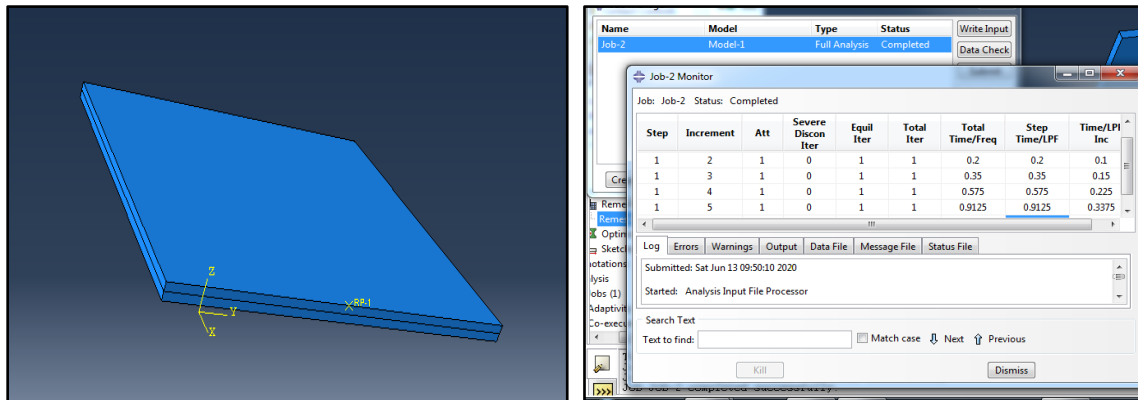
Z
Y
X
RP-1

| Name | Model | Type | Status |
|---|---|---|---|
| Job-2 | Model-1 | Full Analysis | Completed |

Write Input
Data Check

Job-2 Monitor

Job: Job-2 Status: Completed

| Step | Increment | Att | Severe Discon Iter | Equil Iter | Total Iter | Total Time/Freq | Step Time/LPF | Time/LPF Inc |
|---|---|---|---|---|---|---|---|---|
| 1 | 2 | 1 | 0 | 1 | 1 | 0.2 | 0.2 | 0.1 |
| 1 | 3 | 1 | 0 | 1 | 1 | 0.35 | 0.35 | 0.15 |
| 1 | 4 | 1 | 0 | 1 | 1 | 0.575 | 0.575 | 0.225 |
| 1 | 5 | 1 | 0 | 1 | 1 | 0.9125 | 0.9125 | 0.3375 |

Log | Errors | Warnings | Output | Data File | Message File | Status File

Submitted: Sat Jun 13 09:50:10 2020

Started: Analysis Input File Processor

Search Text
Text to find:
Match case
Next
Previous

Kill
Dismiss

Cre
Reme
Reme
Optin
Sketc
otations
lysis
obs (1)
Adaptivit
Co-execu
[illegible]